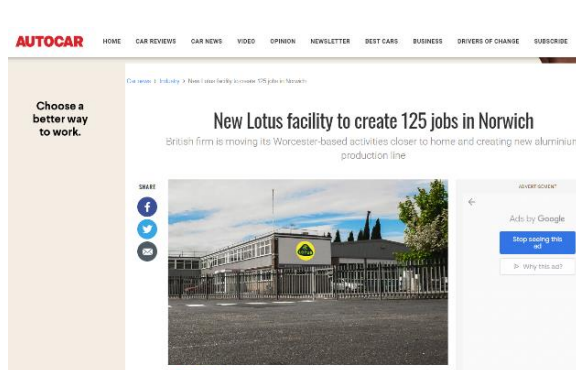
AUTOCAR HOME CAR REVIEWS CAR NEWS VIDEO OPINION NEWSLETTER BEST CARS BUSINESS DRIVERS OF CHANGE SUBSCRIBE

Choose a better way to work.

Car news > Industry > New Lotus facility to create 125 jobs in Norwich

New Lotus facility to create 125 jobs in Norwich

British firm is moving its Worcester-based activities closer to home and creating new aluminium production line

SHARE

LOTUS

ADVERTISEMENT

Ads by Google

Stop seeing this ad

Why this ad?